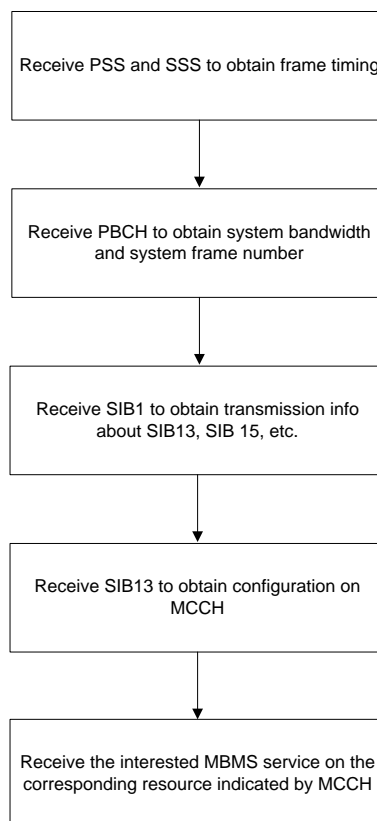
Receive PSS and SSS to obtain frame timing

Receive PBCH to obtain system bandwidth and system frame number

Receive SIB1 to obtain transmission info about SIB13, SIB 15, etc.

Receive SIB13 to obtain configuration on MCCH

Receive the interested MBMS service on the corresponding resource indicated by MCCH